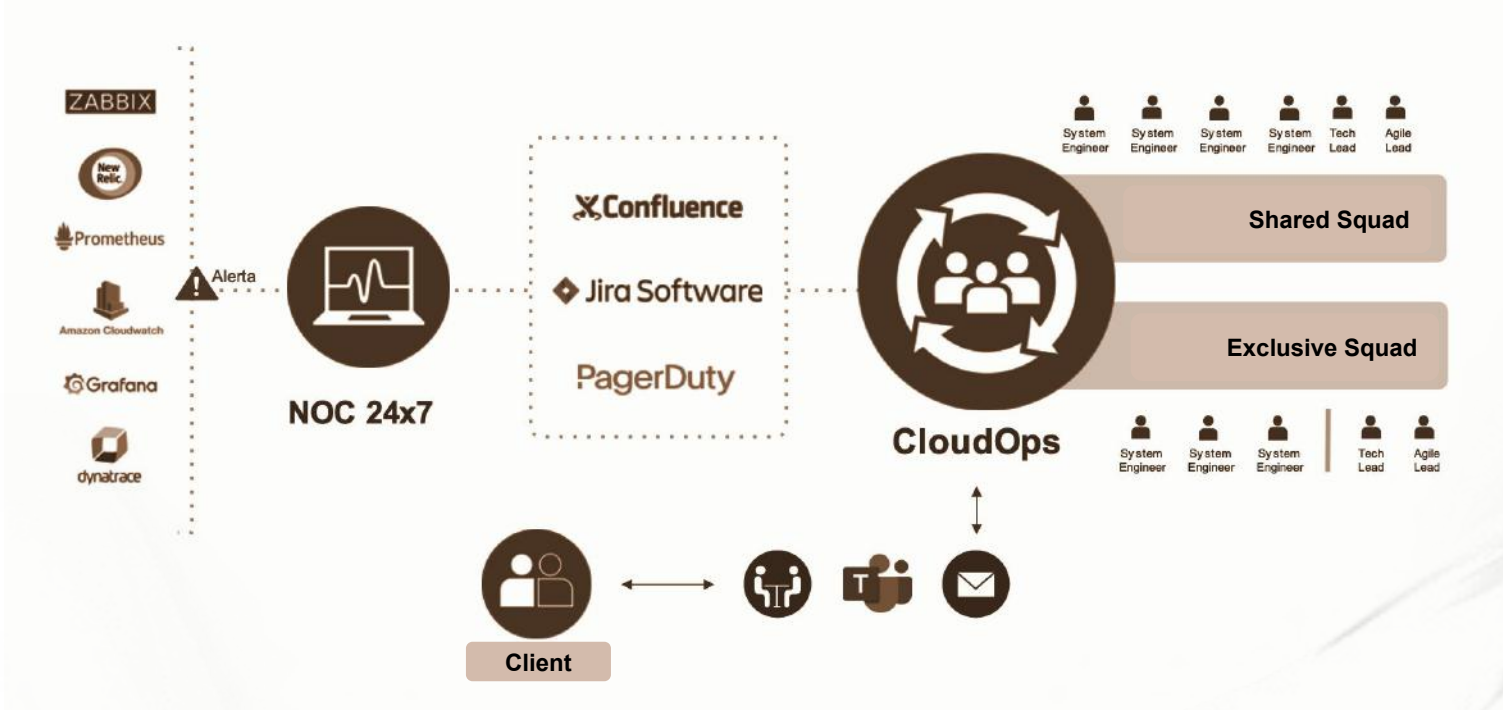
ZABBIX
New Relic.
Prometheus
Amazon Cloudwatch
Grafana
dynatrace

Alerta

NOC 24x7

Confluence
Jira Software
PagerDuty

System Engineer
System Engineer
System Engineer
System Engineer
Tech Lead
Agile Lead

Shared Squad

Exclusive Squad

CloudOps

System Engineer
System Engineer
System Engineer
Tech Lead
Agile Lead

T

Client